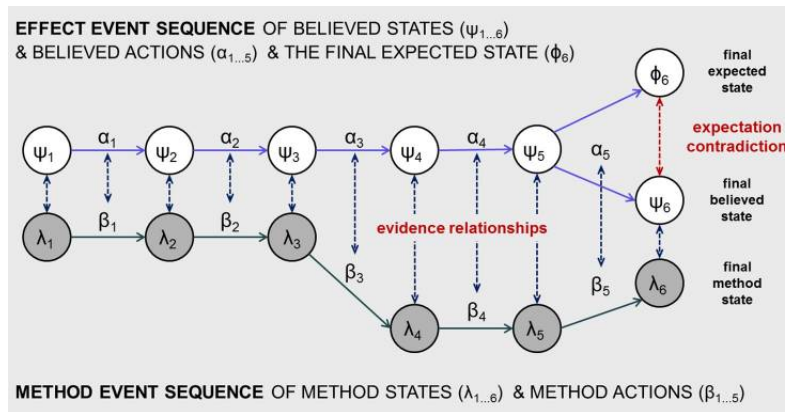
EFFECT EVENT SEQUENCE OF BELIEVED STATES ($\psi_{1...6}$) & BELIEVED ACTIONS ($\alpha_{1...5}$) & THE FINAL EXPECTED STATE ($\phi_6$)

$\phi_6$

final expected state

expectation contradiction

$\psi_1$ $\alpha_1$ $\psi_2$ $\alpha_2$ $\psi_3$ $\alpha_3$ $\psi_4$ $\alpha_4$ $\psi_5$ $\alpha_5$

$\psi_6$

final believed state

$\lambda_1$ $\beta_1$ $\lambda_2$ $\beta_2$ $\lambda_3$

evidence relationships

$\beta_3$

$\lambda_6$

final method state

$\beta_5$

$\lambda_4$ $\beta_4$ $\lambda_5$

METHOD EVENT SEQUENCE OF METHOD STATES ($\lambda_{1...6}$) & METHOD ACTIONS ($\beta_{1...5}$)